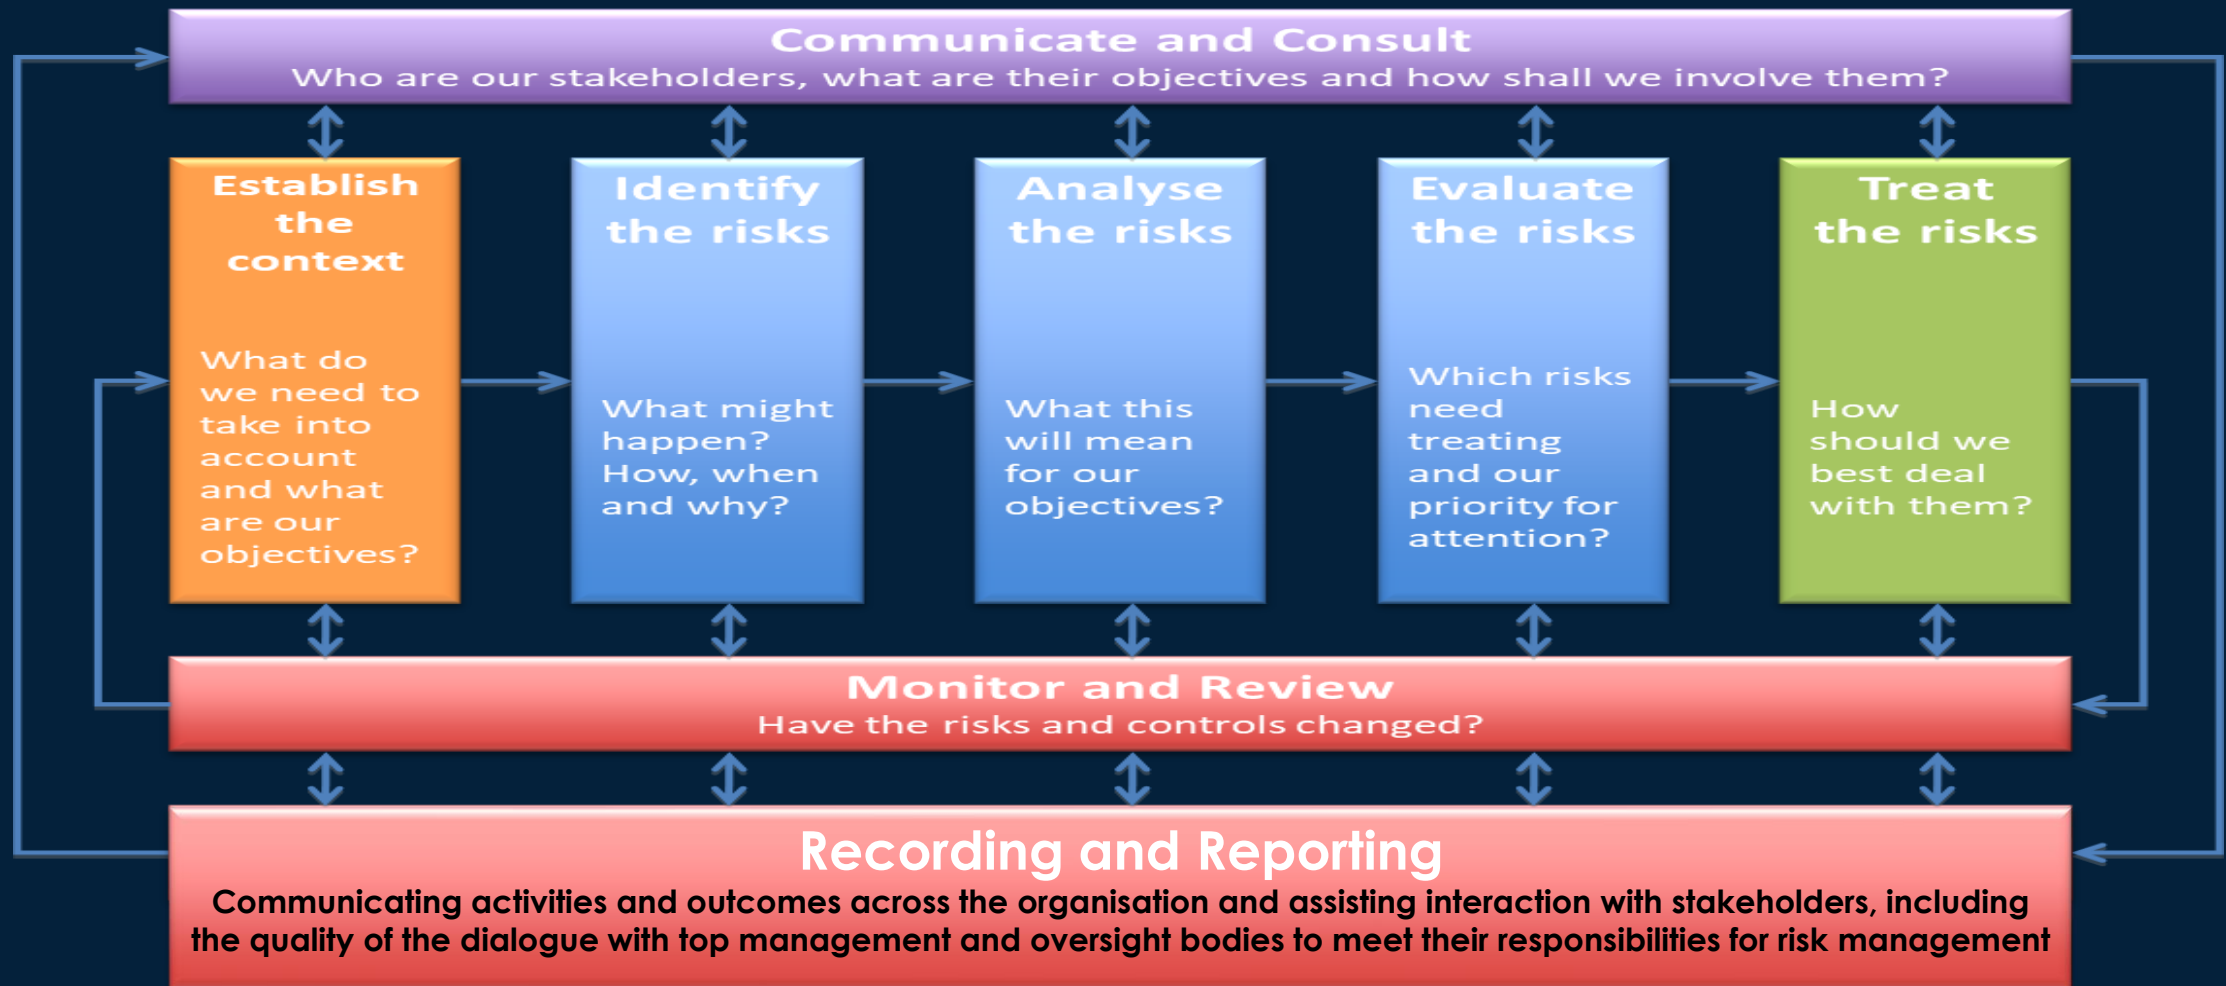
Communicate and Consult
Who are our stakeholders, what are their objectives and how shall we involve them?

Establish the context

What do we need to take into account and what are our objectives?

Identify the risks

What might happen? How, when and why?

Analyse the risks

What this will mean for our objectives?

Evaluate the risks

Which risks need treating and our priority for attention?

Treat the risks

How should we best deal with them?

Monitor and Review
Have the risks and controls changed?

Recording and Reporting
Communicating activities and outcomes across the organisation and assisting interaction with stakeholders, including the quality of the dialogue with top management and oversight bodies to meet their responsibilities for risk management